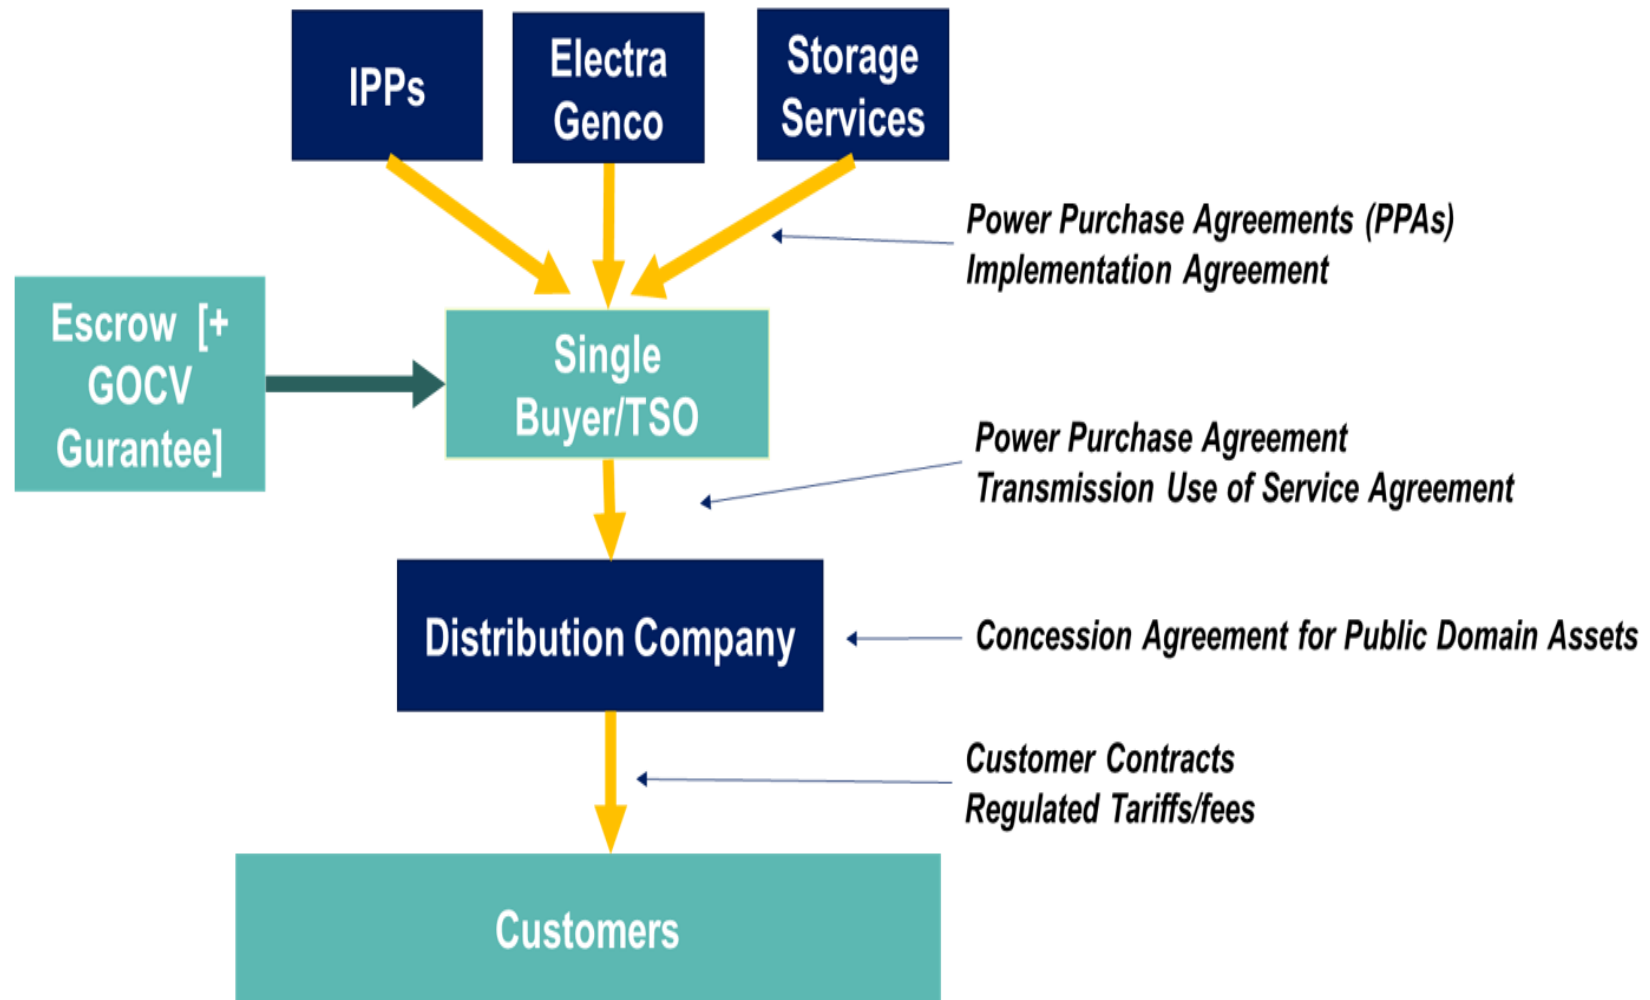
IPPs

Electra Genco

Storage Services

Power Purchase Agreements (PPAs)
Implementation Agreement

Escrow [+ GOCV Gurantee]

Single Buyer/TSO

Power Purchase Agreement
Transmission Use of Service Agreement

Distribution Company

Concession Agreement for Public Domain Assets

Customer Contracts
Regulated Tariffs/fees

Customers